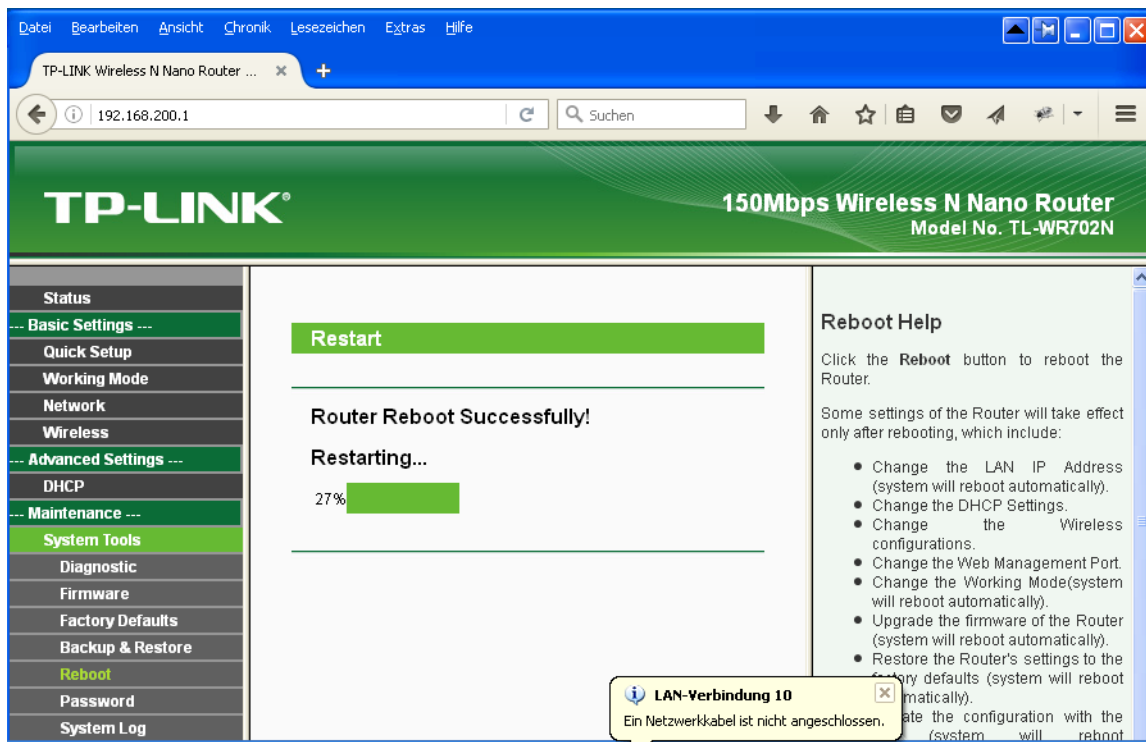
Datei Bearbeiten Ansicht Chronik Lesezeichen Extras Hilfe

TP-LINK Wireless N Nano Router ... ×

192.168.200.1

Suchen

TP-LINK®

150Mbps Wireless N Nano Router
Model No. TL-WR702N

Status
--- Basic Settings ---
Quick Setup
Working Mode
Network
Wireless
--- Advanced Settings ---
DHCP
--- Maintenance ---
System Tools
Diagnostic
Firmware
Factory Defaults
Backup & Restore
Reboot
Password
System Log

Restart

Router Reboot Successfully!

Restarting...

27%

Reboot Help

Click the **Reboot** button to reboot the Router.

Some settings of the Router will take effect only after rebooting, which include:

- Change the LAN IP Address (system will reboot automatically).
- Change the DHCP Settings.
- Change the Wireless configurations.
- Change the Web Management Port.
- Change the Working Mode(system will reboot automatically).
- Upgrade the firmware of the Router (system will reboot automatically).
- Restore the Router's settings to the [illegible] defaults (system will reboot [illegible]matically).
- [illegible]ate the configuration with the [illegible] (system will reboot

LAN-Verbindung 10
Ein Netzwerkkabel ist nicht angeschlossen.